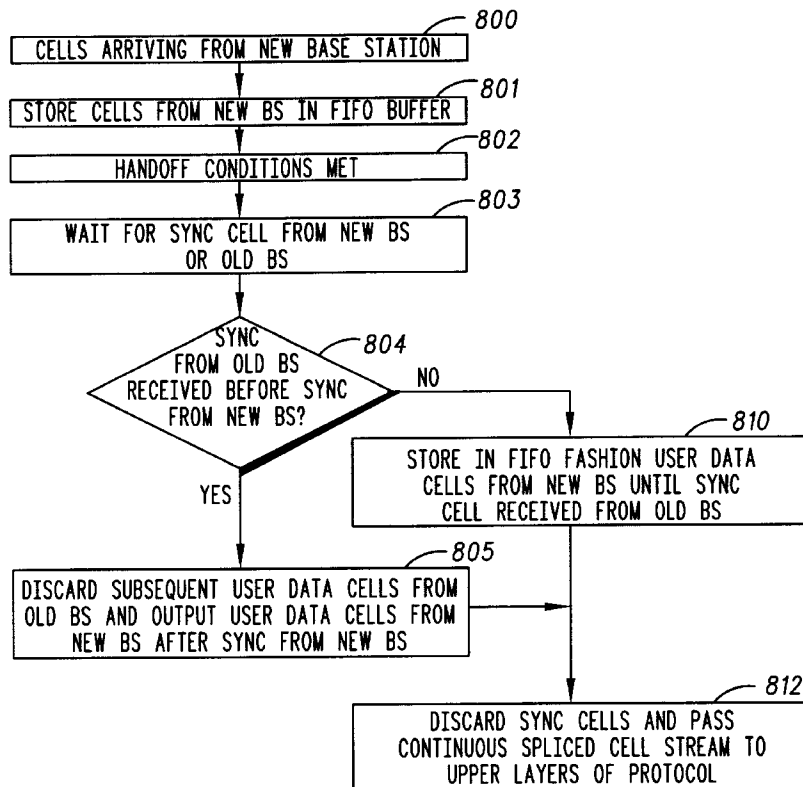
800
CELLS ARRIVING FROM NEW BASE STATION

801
STORE CELLS FROM NEW BS IN FIFO BUFFER

802
HANDOFF CONDITIONS MET

803
WAIT FOR SYNC CELL FROM NEW BS OR OLD BS

804
SYNC FROM OLD BS RECEIVED BEFORE SYNC FROM NEW BS?

NO

810
STORE IN FIFO FASHION USER DATA CELLS FROM NEW BS UNTIL SYNC CELL RECEIVED FROM OLD BS

YES

805
DISCARD SUBSEQUENT USER DATA CELLS FROM OLD BS AND OUTPUT USER DATA CELLS FROM NEW BS AFTER SYNC FROM NEW BS

812
DISCARD SYNC CELLS AND PASS CONTINUOUS SPLICED CELL STREAM TO UPPER LAYERS OF PROTOCOL